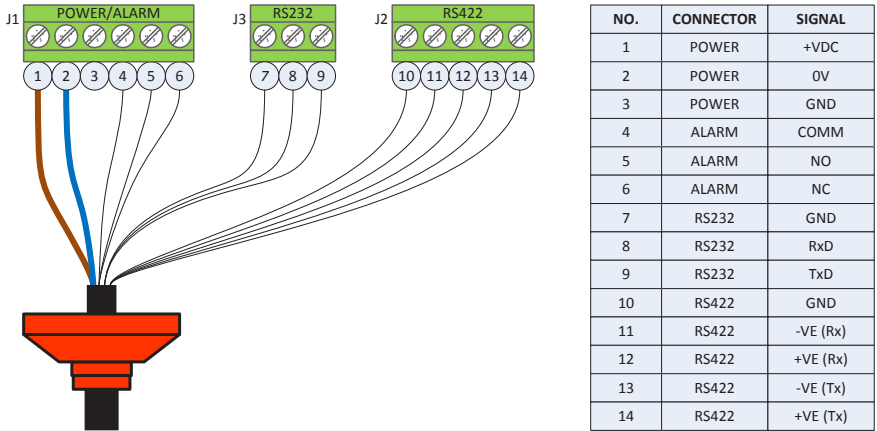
J1 POWER/ALARM

J3 RS232

J2 RS422

1 2 3 4 5 6

7 8 9

10 11 12 13 14

| NO. | CONNECTOR | SIGNAL |
|---|---|---|
| 1 | POWER | +VDC |
| 2 | POWER | 0V |
| 3 | POWER | GND |
| 4 | ALARM | COMM |
| 5 | ALARM | NO |
| 6 | ALARM | NC |
| 7 | RS232 | GND |
| 8 | RS232 | RxD |
| 9 | RS232 | TxD |
| 10 | RS422 | GND |
| 11 | RS422 | -VE (Rx) |
| 12 | RS422 | +VE (Rx) |
| 13 | RS422 | -VE (Tx) |
| 14 | RS422 | +VE (Tx) |